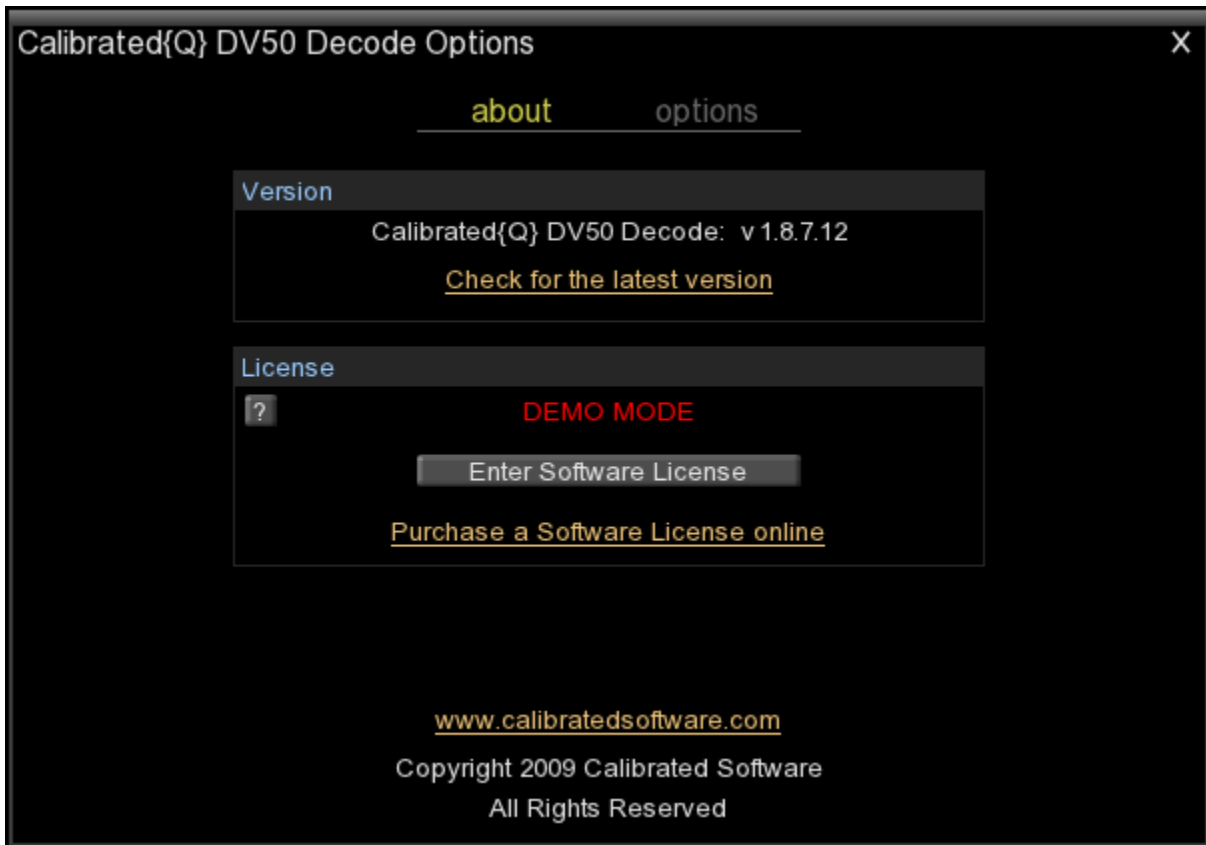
Calibrated{Q} DV50 Decode Options
X

about options

Version

Calibrated{Q} DV50 Decode: v 1.8.7.12

Check for the latest version

License

?

DEMO MODE

Enter Software License

Purchase a Software License online

www.calibratedsoftware.com

Copyright 2009 Calibrated Software

All Rights Reserved